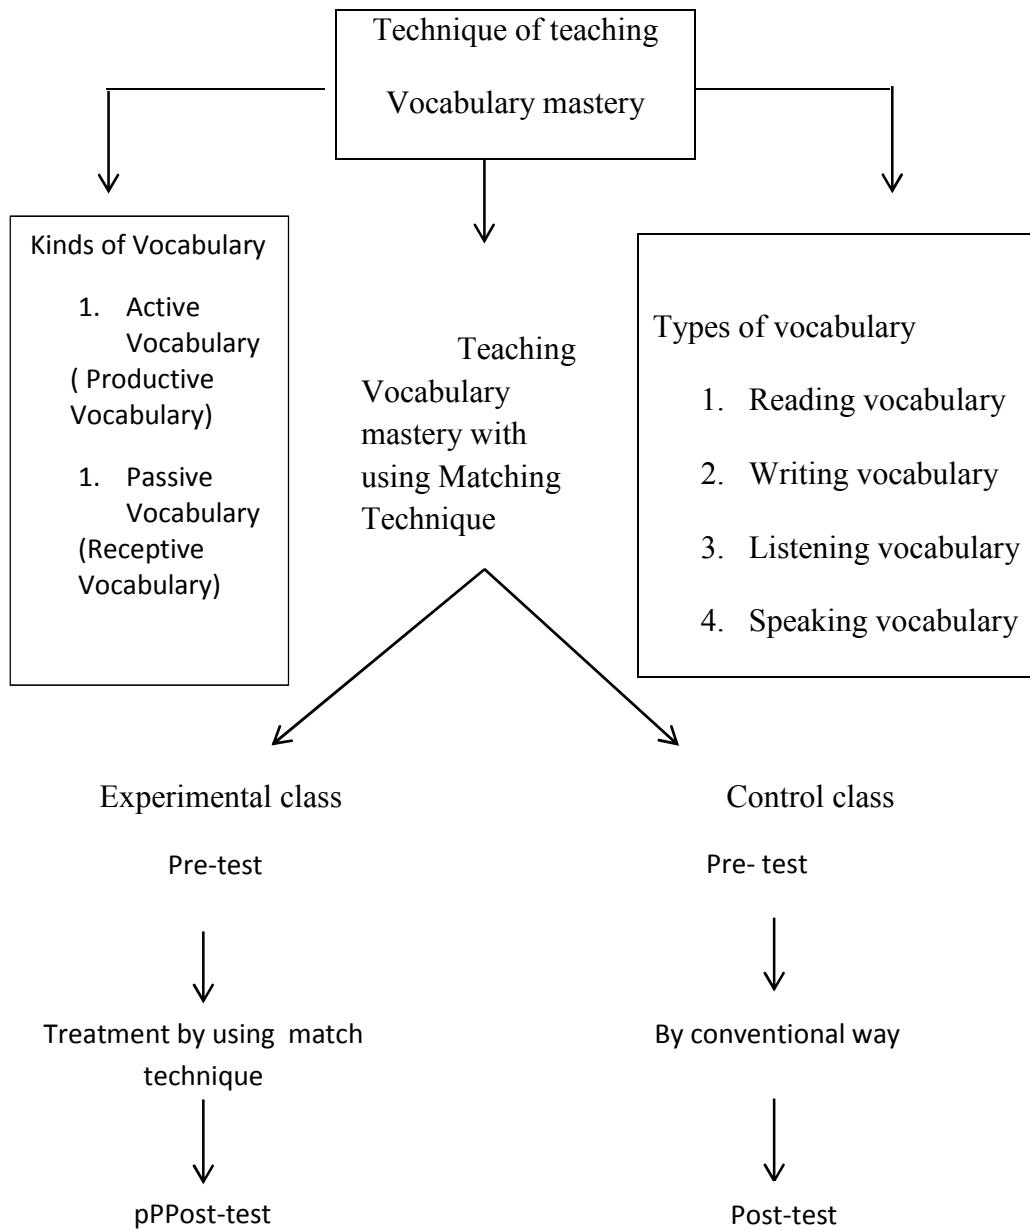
Technique of teaching
Vocabulary mastery

Kinds of Vocabulary
1. Active Vocabulary ( Productive Vocabulary)
1. Passive Vocabulary (Receptive Vocabulary)

Teaching Vocabulary mastery with using Matching Technique

Types of vocabulary
1. Reading vocabulary
2. Writing vocabulary
3. Listening vocabulary
4. Speaking vocabulary

Experimental class
Pre-test
Treatment by using match technique
pPPost-test

Control class
Pre- test
By conventional way
Post-test